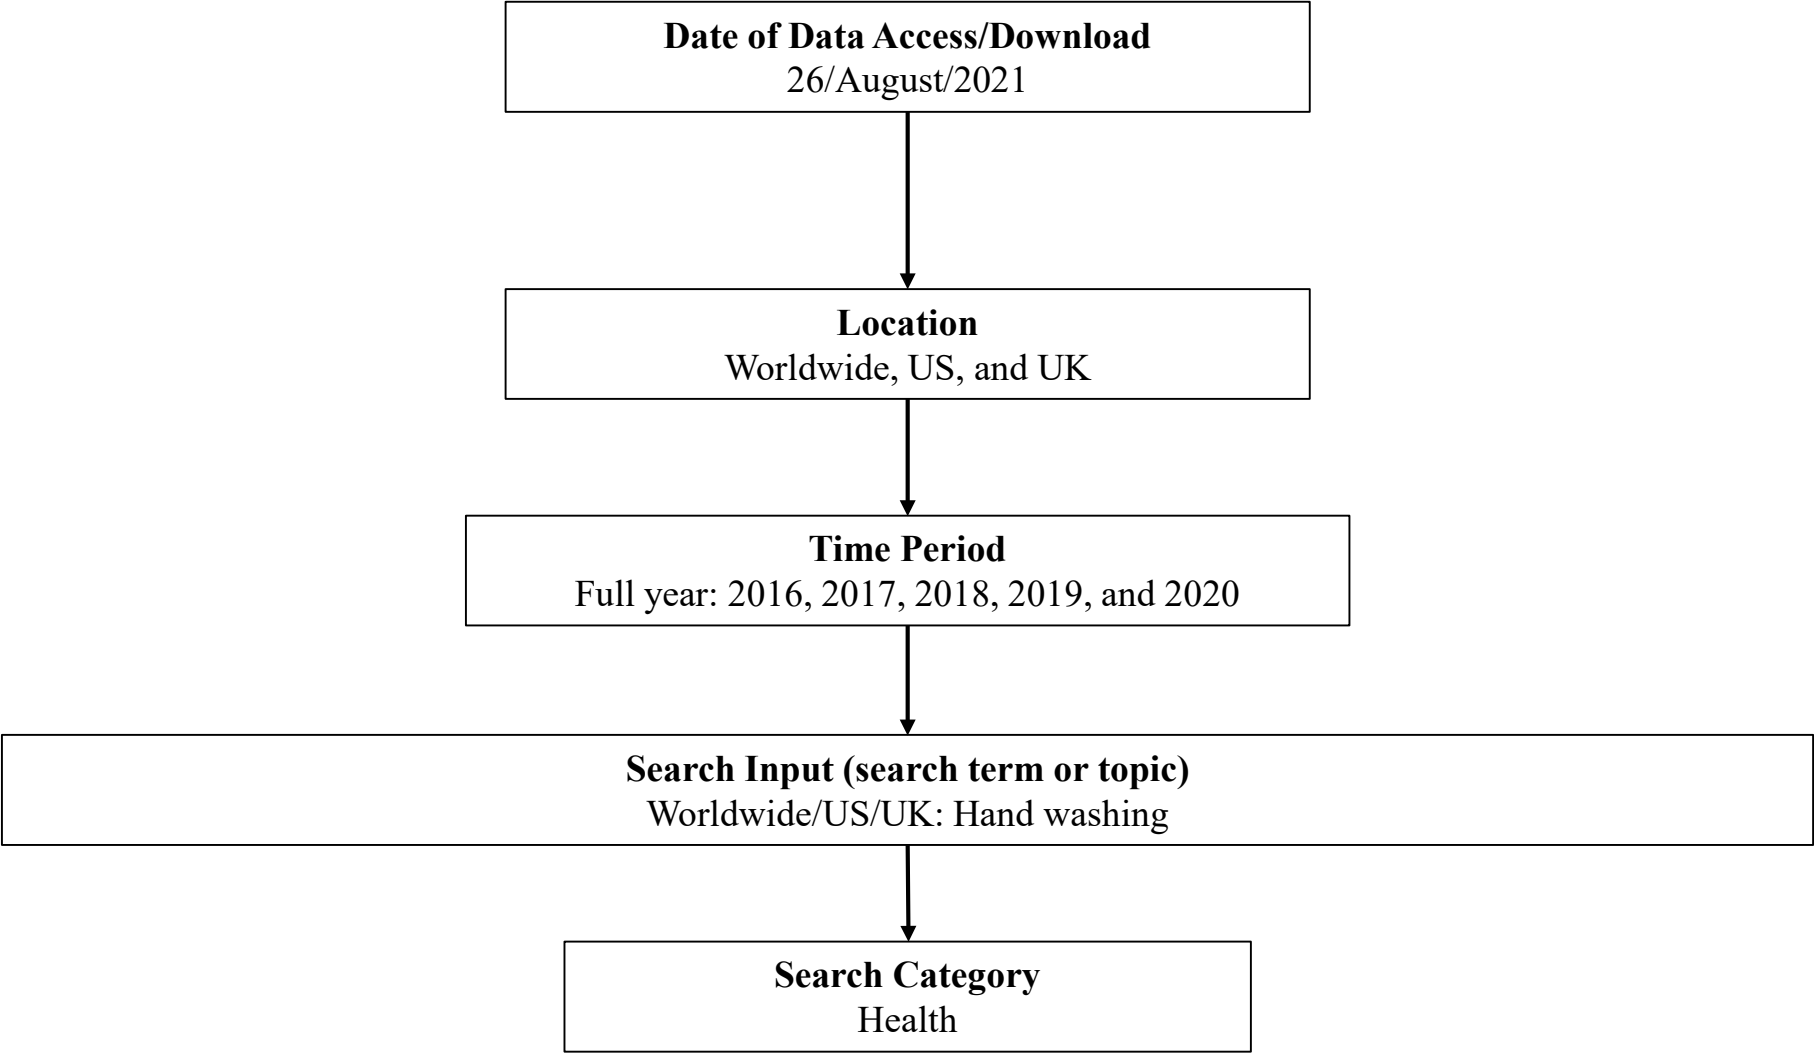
Date of Data Access/Download
26/August/2021

Location
Worldwide, US, and UK

Time Period
Full year: 2016, 2017, 2018, 2019, and 2020

Search Input (search term or topic)
Worldwide/US/UK: Hand washing

Search Category
Health